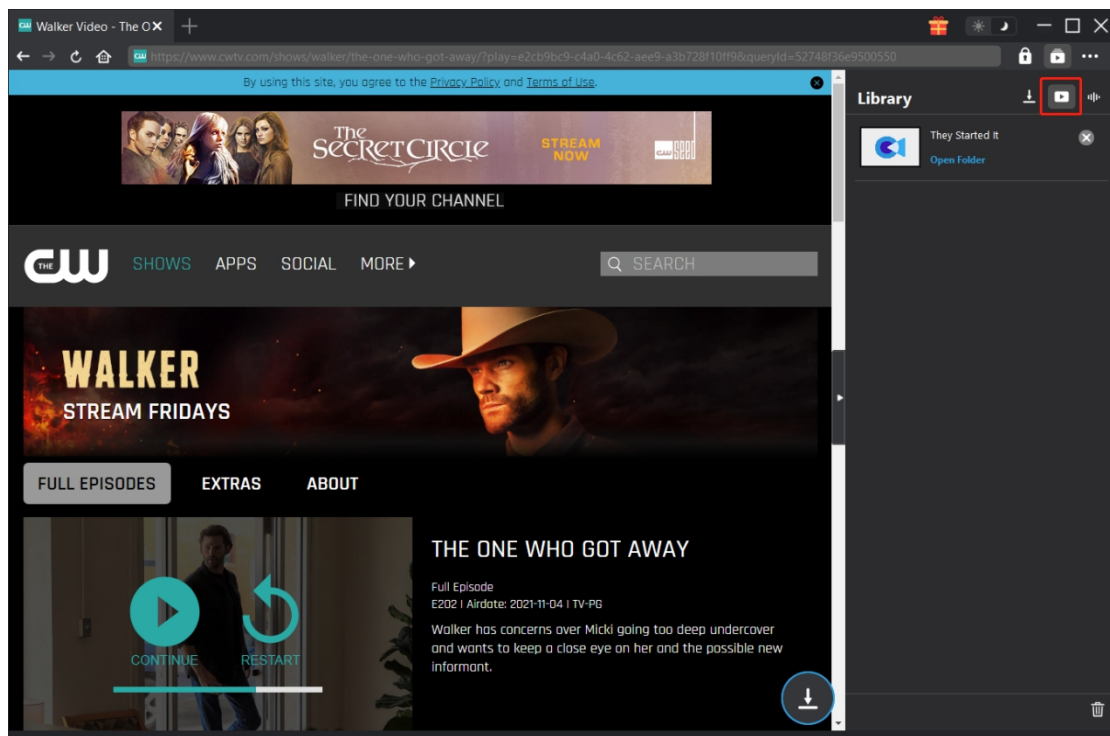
Walker Video - The O

https://www.cwtv.com/shows/walker/the-one-who-got-away/?play=e2cb9bc9-c4a0-4c62-aee9-a3b728f10ff9&queryId=52748f36e9500550

By using this site, you agree to the Privacy Policy and Terms of Use.

The SECRET CIRCLE STREAM NOW

FIND YOUR CHANNEL

SHOWS APPS SOCIAL MORE

SEARCH

WALKER
STREAM FRIDAYS

FULL EPISODES EXTRAS ABOUT

CONTINUE RESTART

THE ONE WHO GOT AWAY

Full Episode
E202 | Airdate: 2021-11-04 | TV-PG

Walker has concerns over Micki going too deep undercover and wants to keep a close eye on her and the possible new informant.

Library

They Started It
Open Folder